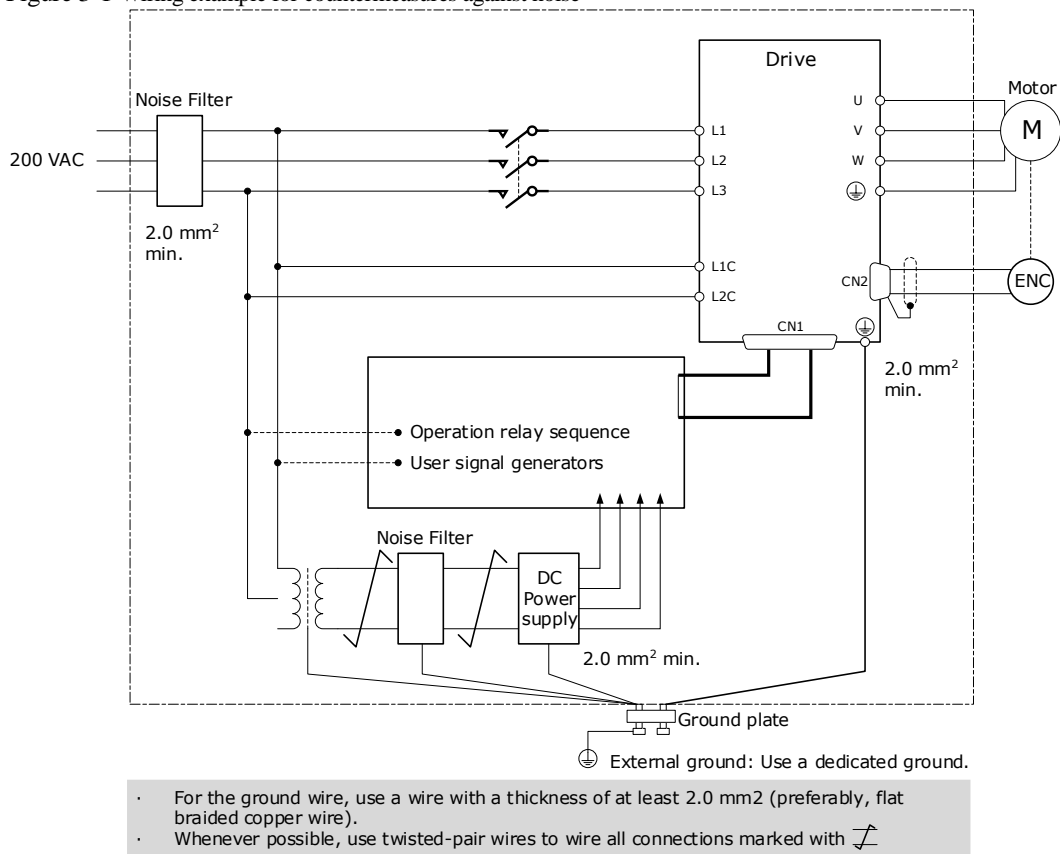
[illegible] Wiring example for countermeasures against noise

Drive

Noise Filter

Motor

200 VAC

L1
L2
L3
U
V
W
M

2.0 mm$^2$ min.

L1C
L2C
CN2
ENC
CN1

2.0 mm$^2$ min.

Operation relay sequence
User signal generators

Noise Filter

DC Power supply

2.0 mm$^2$ min.

Ground plate

External ground: Use a dedicated ground.

· For the ground wire, use a wire with a thickness of at least 2.0 mm2 (preferably, flat braided copper wire).
· Whenever possible, use twisted-pair wires to wire all connections marked with